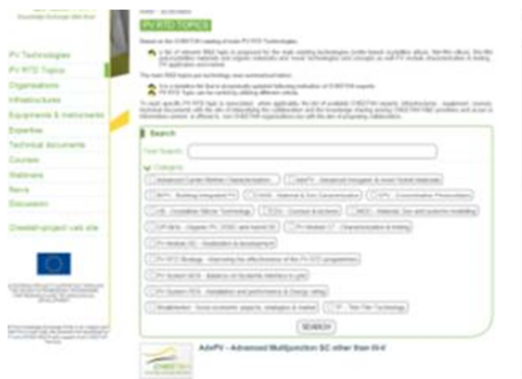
PV RTD TOPICS

PV Technologies
PV RTD Topics
Organisations
Infrastructures
Equipments & Instruments
Expertise
Technical documents
Courses
Webinars
News
Discussion
Chest-project web site

Search

Text Search:

Category

PV Module SC - Stabilisation & development
PV RTD Strategy - Improving the effectiveness of the PV RTD programmes
PV System SOA - Balance-of-Systems interface & grid
PV System SOA - Installation and performance & Energy rating

SEARCH

AdvPV - Advanced Multijunction SC other than III-V